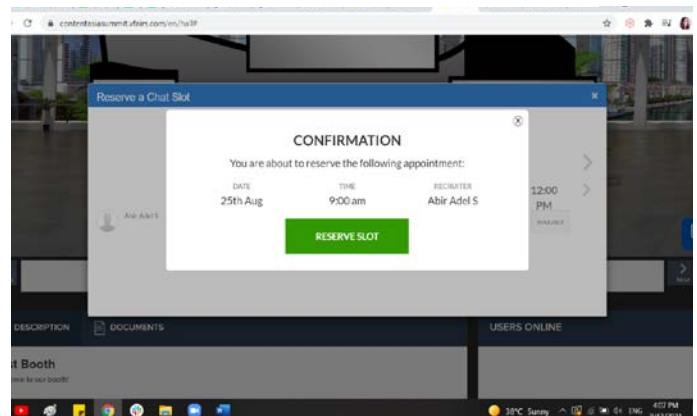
contentasiasummit.vfairs.com/en/hall

Reserve a Chat Slot

×

CONFIRMATION

You are about to reserve the following appointment:

| DATE | TIME | RECRUITER |
|---|---|---|
| 25th Aug | 9:00 am | Abir Adel S |

RESERVE SLOT

Abir Adel S

12:00 PM

DESCRIPTION

DOCUMENTS

USERS ONLINE

t Booth

me to our booth!

38°C Sunny

ENG

4:07 PM